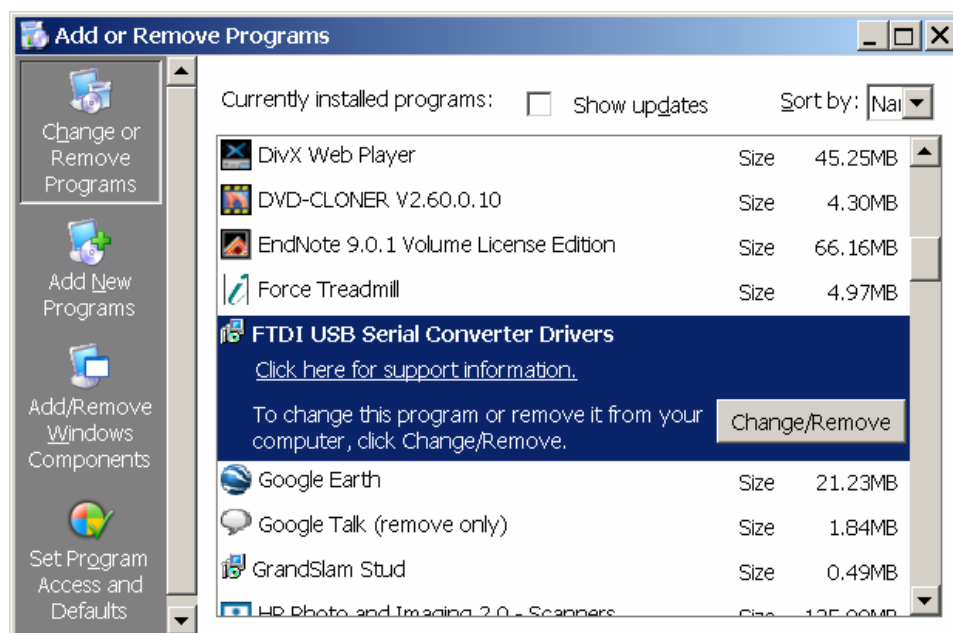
Add or Remove Programs

Change or Remove Programs

Add New Programs

Add/Remove Windows Components

Set Program Access and Defaults

Currently installed programs: Show updates Sort by: Na

| | | |
|---|---|---|
| DivX Web Player | Size | 45.25MB |
| DVD-CLONER V2.60.0.10 | Size | 4.30MB |
| EndNote 9.0.1 Volume License Edition | Size | 66.16MB |
| Force Treadmill | Size | 4.97MB |

FTDI USB Serial Converter Drivers

Click here for support information.

To change this program or remove it from your computer, click Change/Remove. Change/Remove

| | | |
|---|---|---|
| Google Earth | Size | 21.23MB |
| Google Talk (remove only) | Size | 1.84MB |
| GrandSlam Stud | Size | 0.49MB |
| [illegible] | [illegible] | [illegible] |